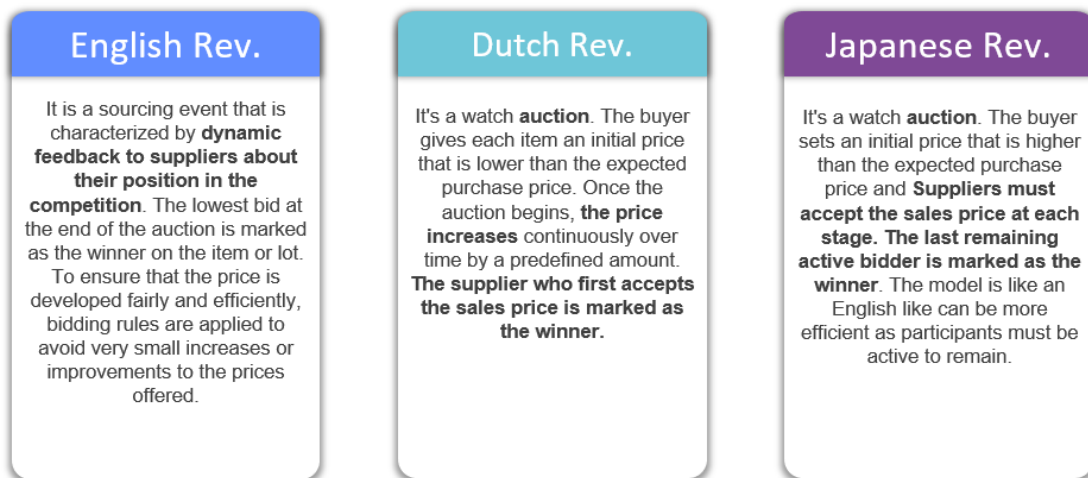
English Rev.

It is a sourcing event that is characterized by dynamic feedback to suppliers about their position in the competition. The lowest bid at the end of the auction is marked as the winner on the item or lot. To ensure that the price is developed fairly and efficiently, bidding rules are applied to avoid very small increases or improvements to the prices offered.

Dutch Rev.

It's a watch auction. The buyer gives each item an initial price that is lower than the expected purchase price. Once the auction begins, the price increases continuously over time by a predefined amount. The supplier who first accepts the sales price is marked as the winner.

Japanese Rev.

It's a watch auction. The buyer sets an initial price that is higher than the expected purchase price and Suppliers must accept the sales price at each stage. The last remaining active bidder is marked as the winner. The model is like an English like can be more efficient as participants must be active to remain.